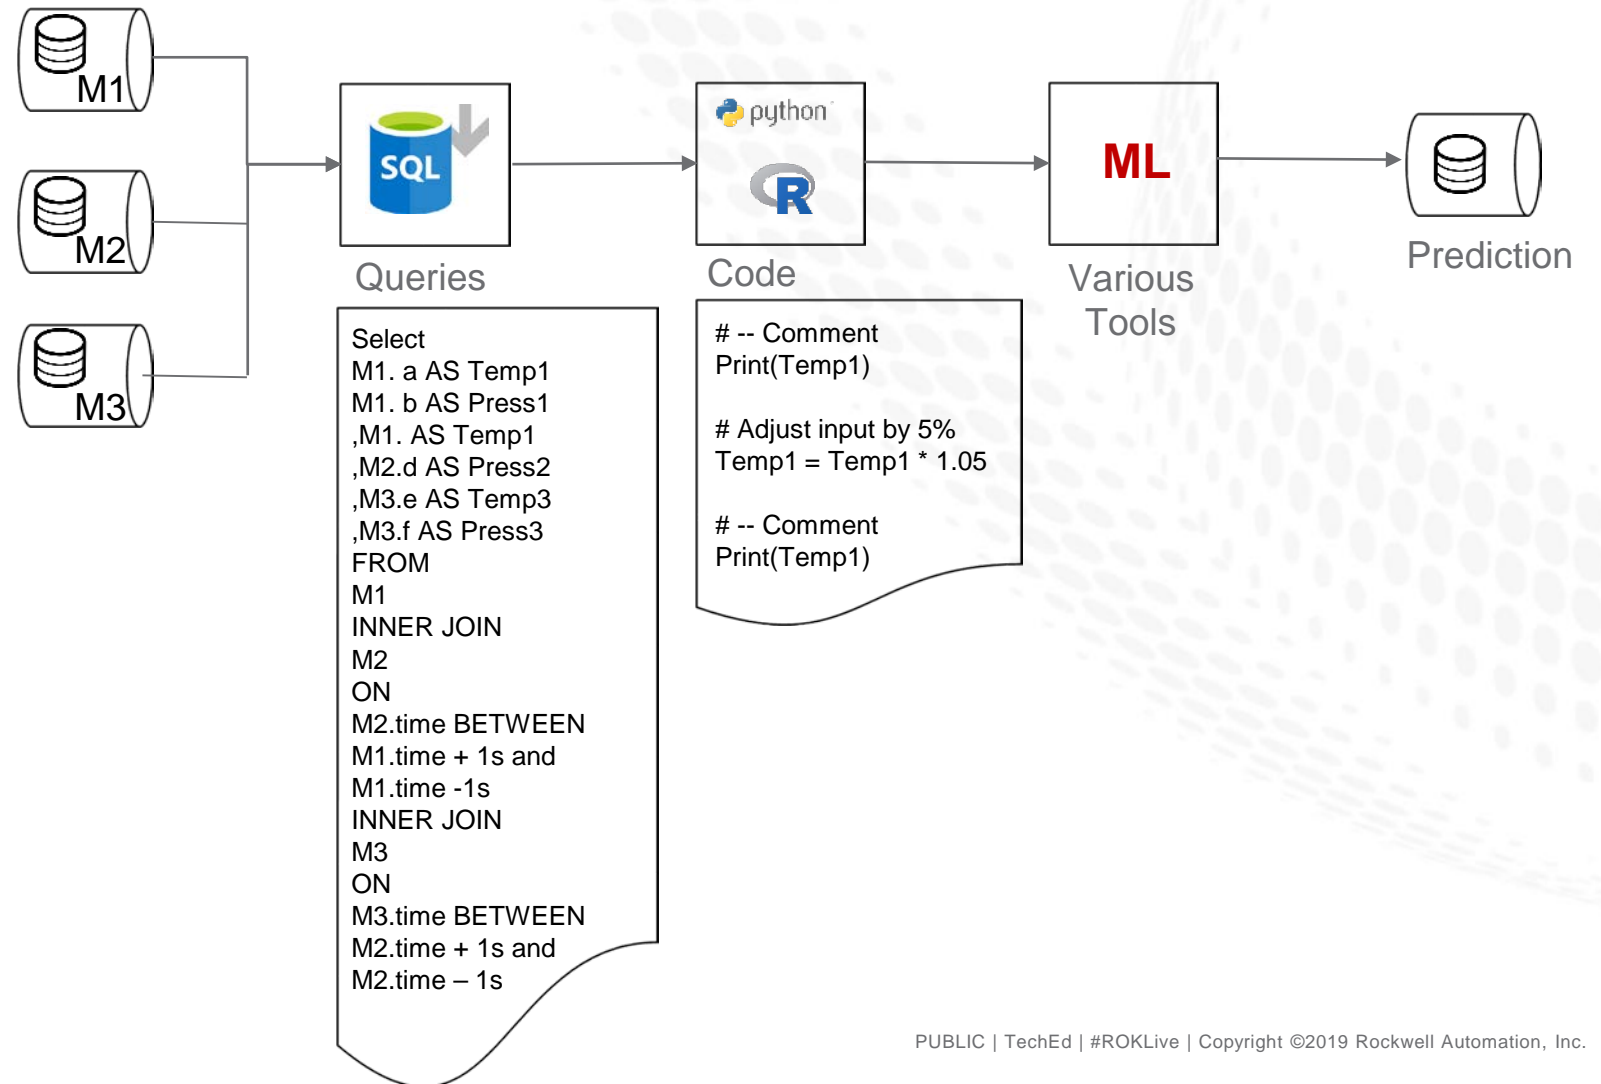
M1

M2

M3

SQL

Queries

Select
M1. a AS Temp1
M1. b AS Press1
,M1. AS Temp1
,M2.d AS Press2
,M3.e AS Temp3
,M3.f AS Press3
FROM
M1
INNER JOIN
M2
ON
M2.time BETWEEN
M1.time + 1s and
M1.time -1s
INNER JOIN
M3
ON
M3.time BETWEEN
M2.time + 1s and
M2.time – 1s

python

R

Code

# -- Comment
Print(Temp1)

# Adjust input by 5%
Temp1 = Temp1 * 1.05

# -- Comment
Print(Temp1)

ML

Various Tools

Prediction

PUBLIC | TechEd | #ROKLive | Copyright ©2019 Rockwell Automation, Inc.